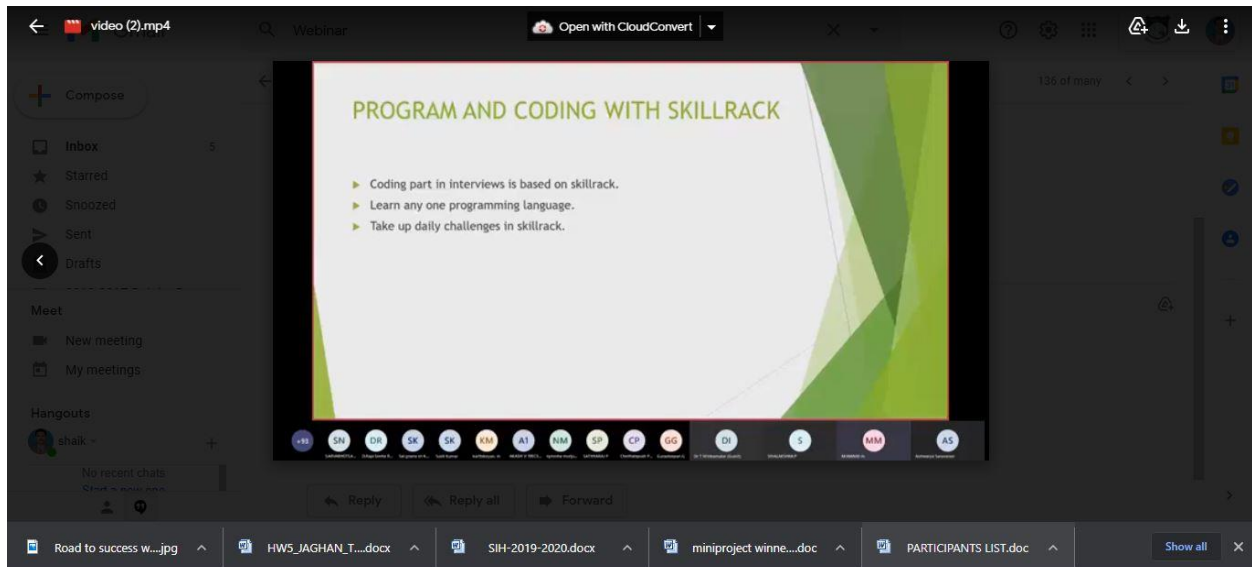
video (2).mp4

Webinar

Open with CloudConvert

136 of many

Compose

Inbox 5

Starred

Snoozed

Sent

Drafts

Meet

New meeting

My meetings

Hangouts

shaik

No recent chats

Start a new one

PROGRAM AND CODING WITH SKILLRACK

Coding part in interviews is based on skillrack.

Learn any one programming language.

Take up daily challenges in skillrack.

+93 SN DR SK SK KM A1 NM SP CP GG DI S MM AS

Reply

Reply all

Forward

Road to success w....jpg

HW5_JAGHAN_T....docx

SIH-2019-2020.docx

miniproject winne....doc

PARTICIPANTS LIST.doc

Show all